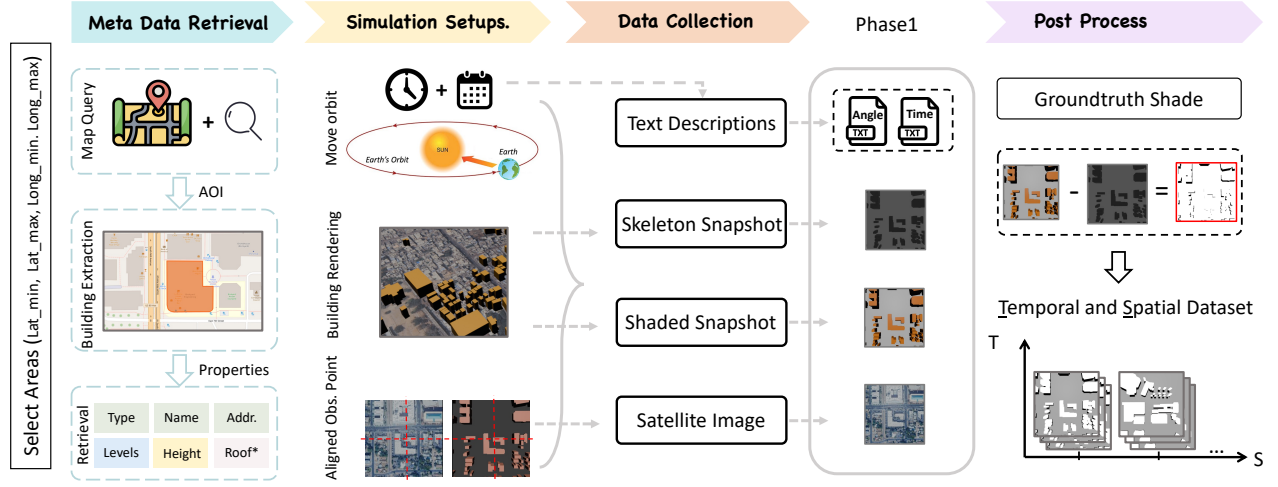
Select Areas (Lat_min, Lat_max, Long_min, Long_max)

Meta Data Retrieval

Map Query

+

AOI

Building Extraction

Properties

Retrieval

| Type | Name | Addr. |
|---|---|---|
| Levels | Height | Roof* |

Simulation Setups.

Move orbit

+

SUN

Earth's Orbit

Earth

Building Rendering

Aligned Obs. Point

Data Collection

Text Descriptions

Skeleton Snapshot

Shaded Snapshot

Satellite Image

Phase1

Angle TXT

Time TXT

Post Process

Groundtruth Shade

- =

Temporal and Spatial Dataset

T

S

...